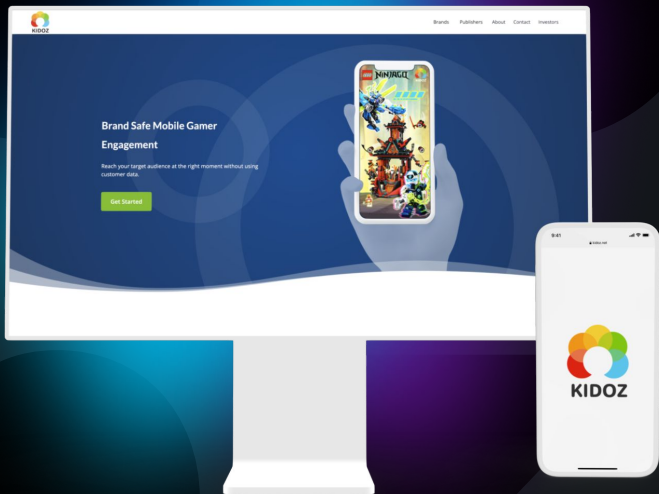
KIDOZ

Brands Publishers About Contact Investors

Brand Safe Mobile Gamer Engagement

Reach your target audience at the right moment without using customer data.

Get Started

LEGO NINJAGO

9:41

kidoz.net

KIDOZ